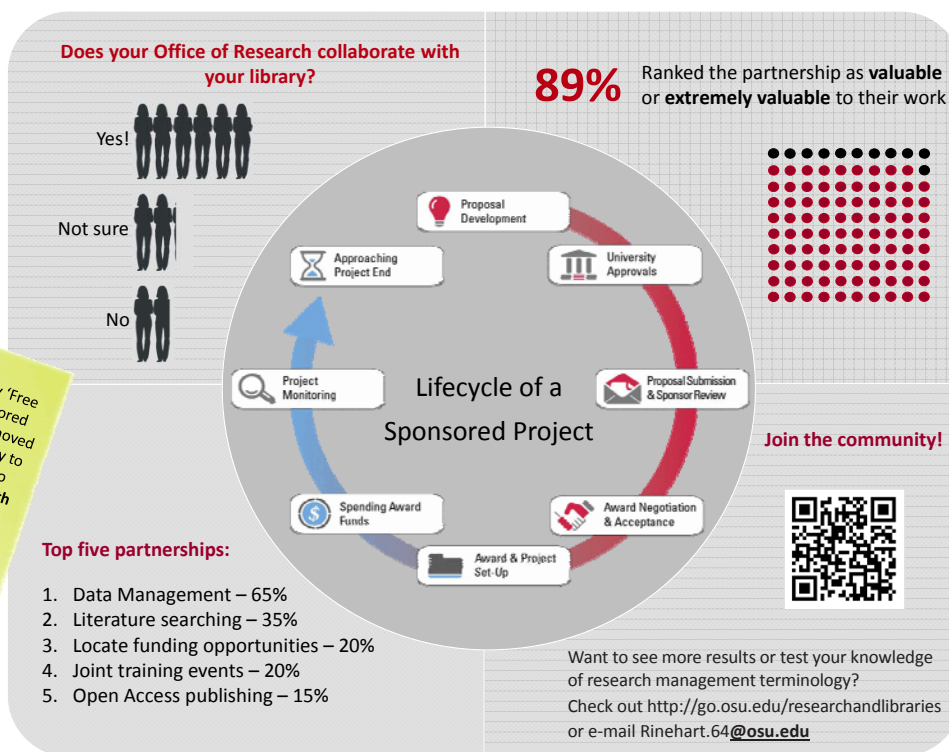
Does your Office of Research collaborate with your library?

Yes!

Not sure

No

89% Ranked the partnership as **valuable** or **extremely valuable** to their work

'Free
ored
oved
y to
o
h

Proposal Development

University Approvals

Proposal Submission & Sponsor Review

Award Negotiation & Acceptance

Award & Project Set-Up

Spending Award Funds

Project Monitoring

Approaching Project End

Lifecycle of a Sponsored Project

Join the community!

Top five partnerships:

1. Data Management – 65%
2. Literature searching – 35%
3. Locate funding opportunities – 20%
4. Joint training events – 20%
5. Open Access publishing – 15%

Want to see more results or test your knowledge of research management terminology? Check out http://go.osu.edu/researchandlibraries or e-mail Rinehart.64**@osu.edu**